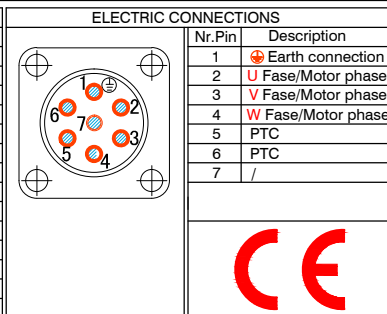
ELECTRIC CONNECTIONS

1 6 7 2 5 3 4

| Nr.Pin | Description |
|---|---|
| 1 | Earth connection |
| 2 | U Fase/Motor phase |
| 3 | V Fase/Motor phase |
| 4 | W Fase/Motor phase |
| 5 | PTC |
| 6 | PTC |
| 7 | / |

CE